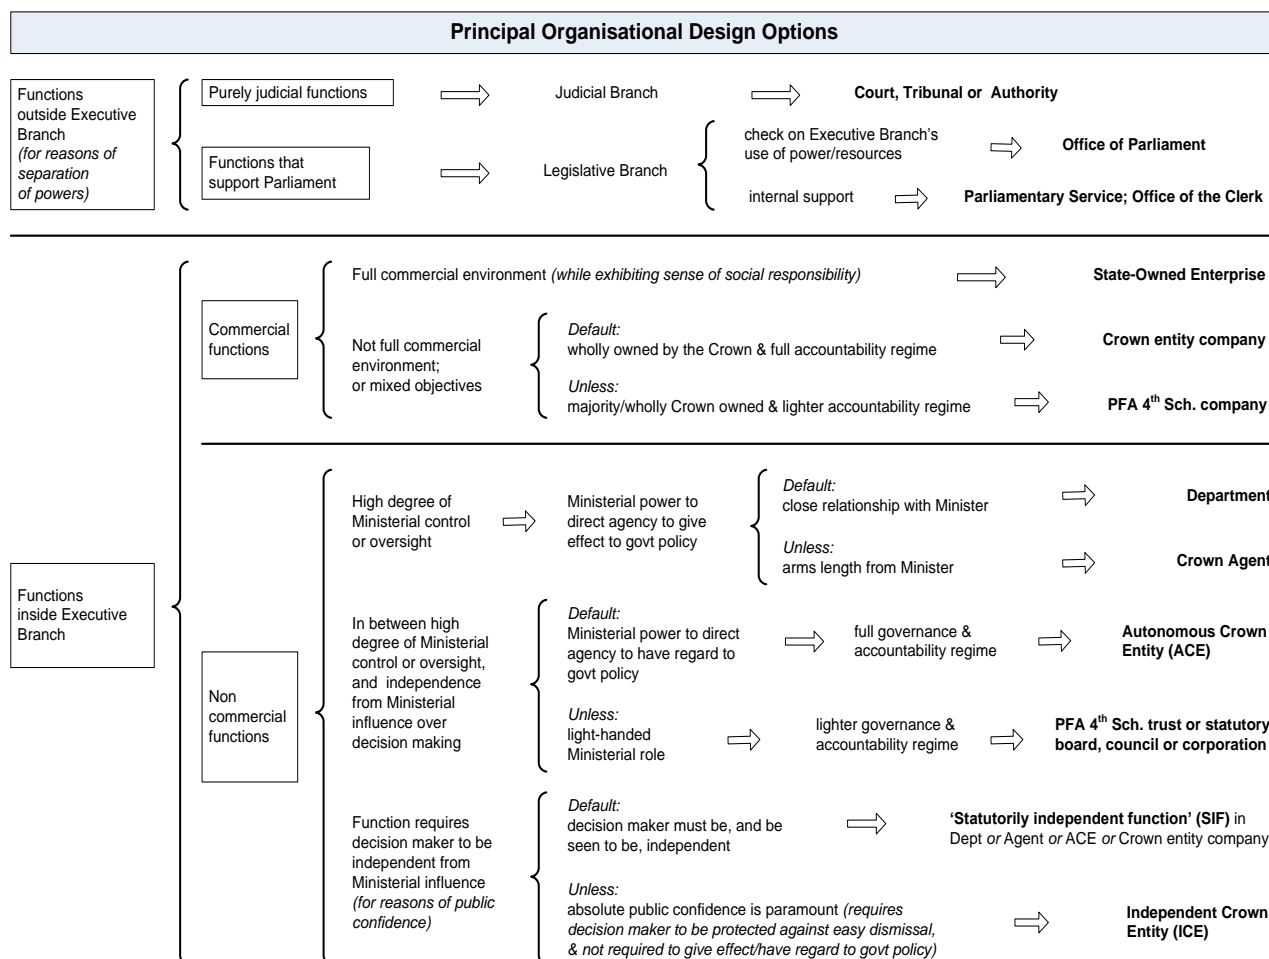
Principal Organisational Design Options

Functions outside Executive Branch (for reasons of separation of powers)

Purely judicial functions

Judicial Branch

Court, Tribunal or Authority

Functions that support Parliament

Legislative Branch

check on Executive Branch's use of power/resources

Office of Parliament

internal support

Parliamentary Service; Office of the Clerk

Functions inside Executive Branch

Commercial functions

Full commercial environment (while exhibiting sense of social responsibility)

State-Owned Enterprise

Not full commercial environment; or mixed objectives

Default: wholly owned by the Crown & full accountability regime

Crown entity company

Unless: majority/wholly Crown owned & lighter accountability regime

PFA $4^{th}$ Sch. company

Non commercial functions

High degree of Ministerial control or oversight

Ministerial power to direct agency to give effect to govt policy

Default: close relationship with Minister

Department

Unless: arms length from Minister

Crown Agent

In between high degree of Ministerial control or oversight, and independence from Ministerial influence over decision making

Default: Ministerial power to direct agency to have regard to govt policy

full governance & accountability regime

Autonomous Crown Entity (ACE)

Unless: light-handed Ministerial role

lighter governance & accountability regime

PFA $4^{th}$ Sch. trust or statutory board, council or corporation

Function requires decision maker to be independent from Ministerial influence (for reasons of public confidence)

Default: decision maker must be, and be seen to be, independent

'Statutorily independent function' (SIF) in Dept or Agent or ACE or Crown entity company

Unless: absolute public confidence is paramount (requires decision maker to be protected against easy dismissal, & not required to give effect/have regard to govt policy)

Independent Crown Entity (ICE)